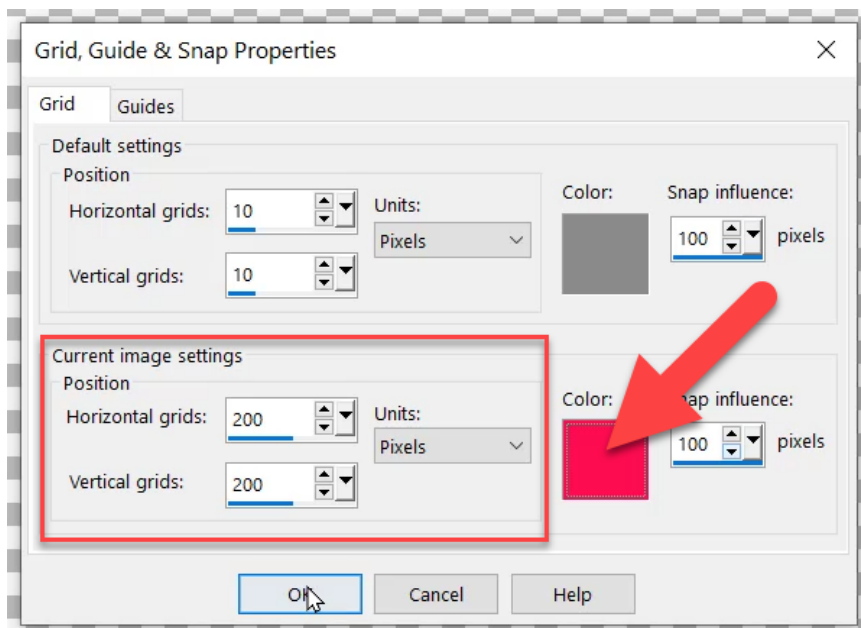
Grid, Guide & Snap Properties

Grid Guides

Default settings

Position

Horizontal grids: 10

Vertical grids: 10

Units:

Pixels

Color:

Snap influence:

100 pixels

Current image settings

Position

Horizontal grids: 200

Vertical grids: 200

Units:

Pixels

Color:

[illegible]ap influence:

100 pixels

O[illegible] Cancel Help